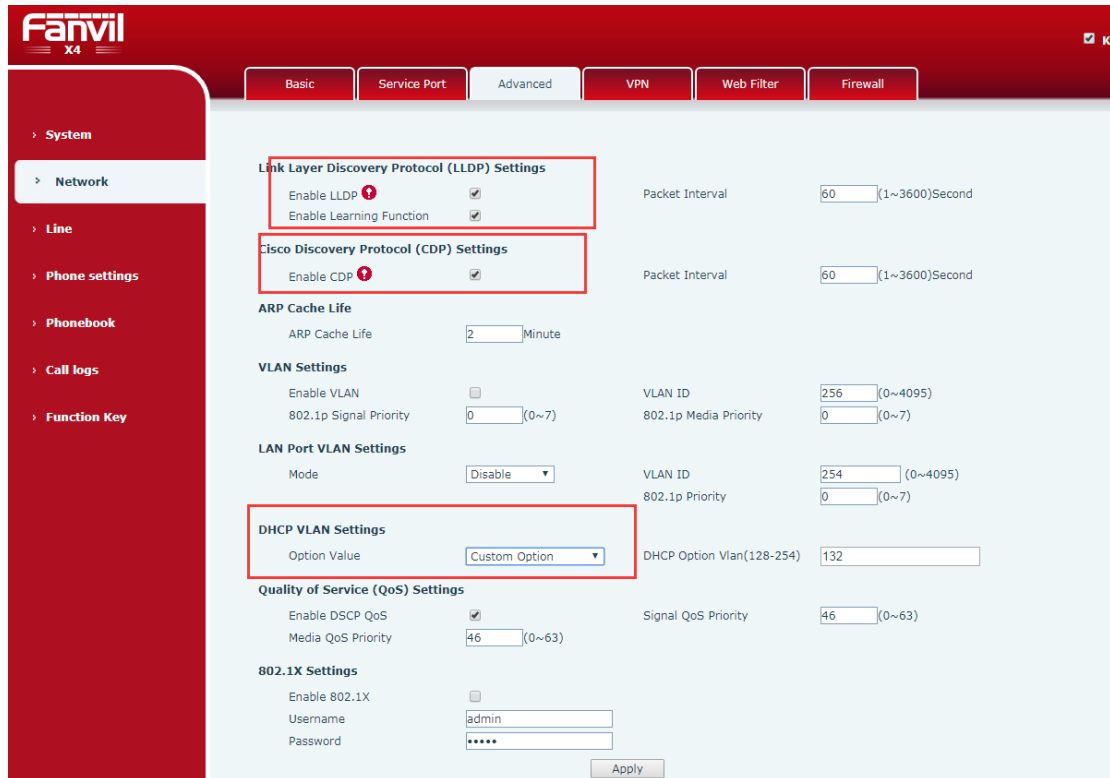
Fanvil X4

K

Basic
Service Port
Advanced
VPN
Web Filter
Firewall

› System
› Network
› Line
› Phone settings
› Phonebook
› Call logs
› Function Key

Link Layer Discovery Protocol (LLDP) Settings
Enable LLDP
Packet Interval 60 (1~3600)Second
Enable Learning Function

Cisco Discovery Protocol (CDP) Settings
Enable CDP
Packet Interval 60 (1~3600)Second

ARP Cache Life
ARP Cache Life 2 Minute

VLAN Settings
Enable VLAN
VLAN ID 256 (0~4095)
802.1p Signal Priority 0 (0~7)
802.1p Media Priority 0 (0~7)

LAN Port VLAN Settings
Mode Disable
VLAN ID 254 (0~4095)
802.1p Priority 0 (0~7)

DHCP VLAN Settings
Option Value Custom Option
DHCP Option Vlan(128-254) 132

Quality of Service (QoS) Settings
Enable DSCP QoS
Signal QoS Priority 46 (0~63)
Media QoS Priority 46 (0~63)

802.1X Settings
Enable 802.1X
Username admin
Password •••••

Apply